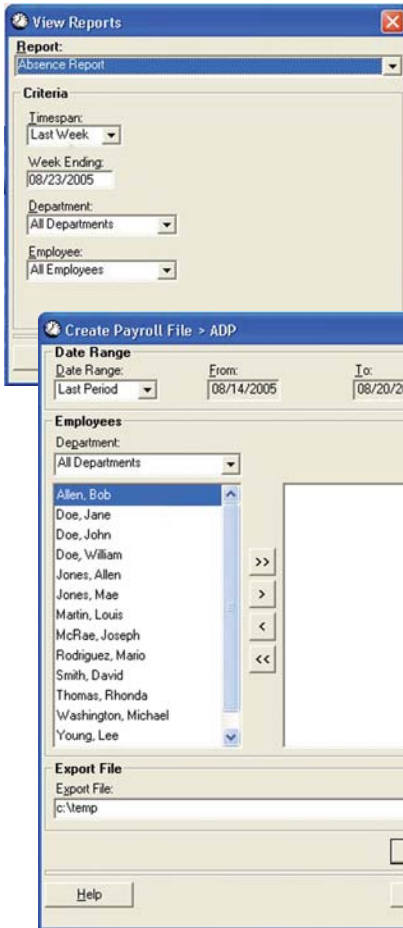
View Reports

Report:
Absence Report

Criteria
Timespan:
Last Week
Week Ending:
08/23/2005
Department:
All Departments
Employee:
All Employees

Create Payroll File > ADP

Date Range
Date Range:
Last Period
From:
08/14/2005
To:
08/20/2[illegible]

Employees
Department:
All Departments

Allen, Bob
Doe, Jane
Doe, John
Doe, William
Jones, Allen
Jones, Mae
Martin, Louis
McRae, Joseph
Rodriguez, Mario
Smith, David
Thomas, Rhonda
Washington, Michael
Young, Lee

>>
>
<
<<

Export File
Export File:
c:\temp

Help